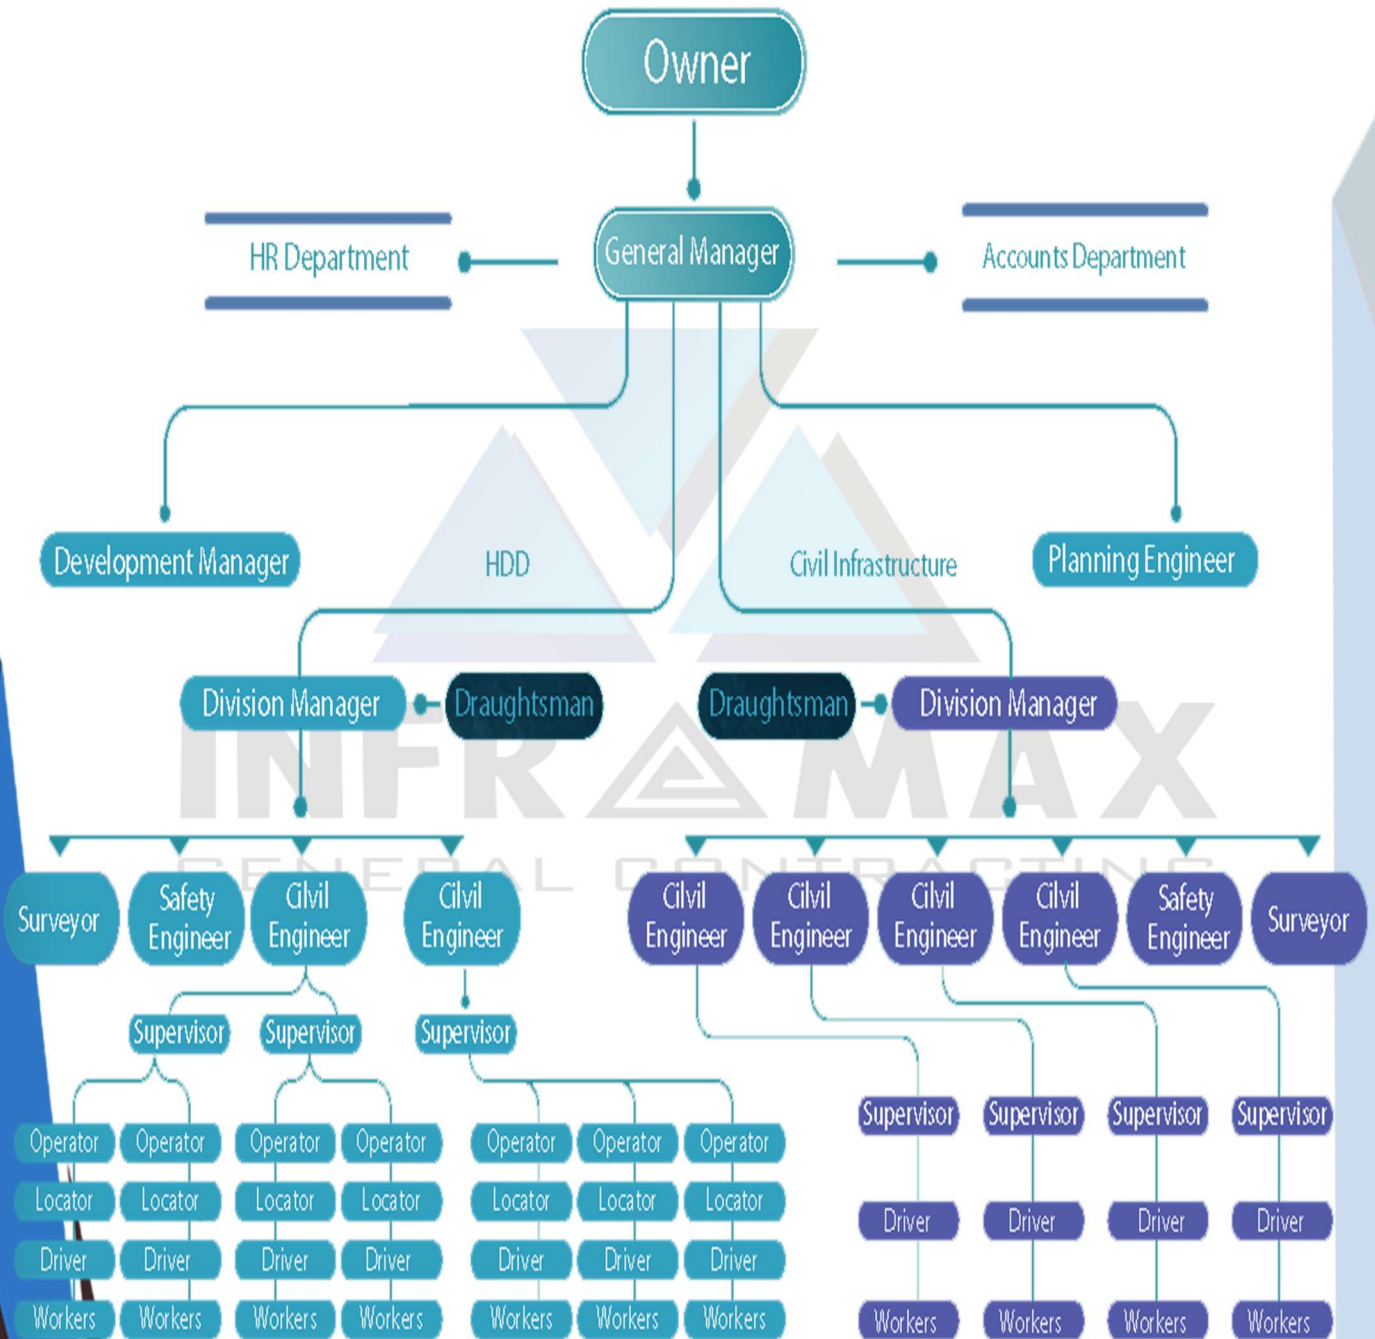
Owner

HR Department

General Manager

Accounts Department

Development Manager

HDD

Civil Infrastructure

Planning Engineer

Division Manager

Draughtsman

Draughtsman

Division Manager

INFRAMAX
GENERAL CONTRACTING

Surveyor

Safety Engineer

Cilvil Engineer

Cilvil Engineer

Cilvil Engineer

Cilvil Engineer

Cilvil Engineer

Cilvil Engineer

Safety Engineer

Surveyor

Supervisor

Supervisor

Supervisor

Operator

Operator

Operator

Operator

Operator

Operator

Operator

Locator

Locator

Locator

Locator

Locator

Locator

Locator

Driver

Driver

Driver

Driver

Driver

Driver

Driver

Workers

Workers

Workers

Workers

Workers

Workers

Workers

Supervisor

Supervisor

Supervisor

Supervisor

Driver

Driver

Driver

Driver

Workers

Workers

Workers

Workers